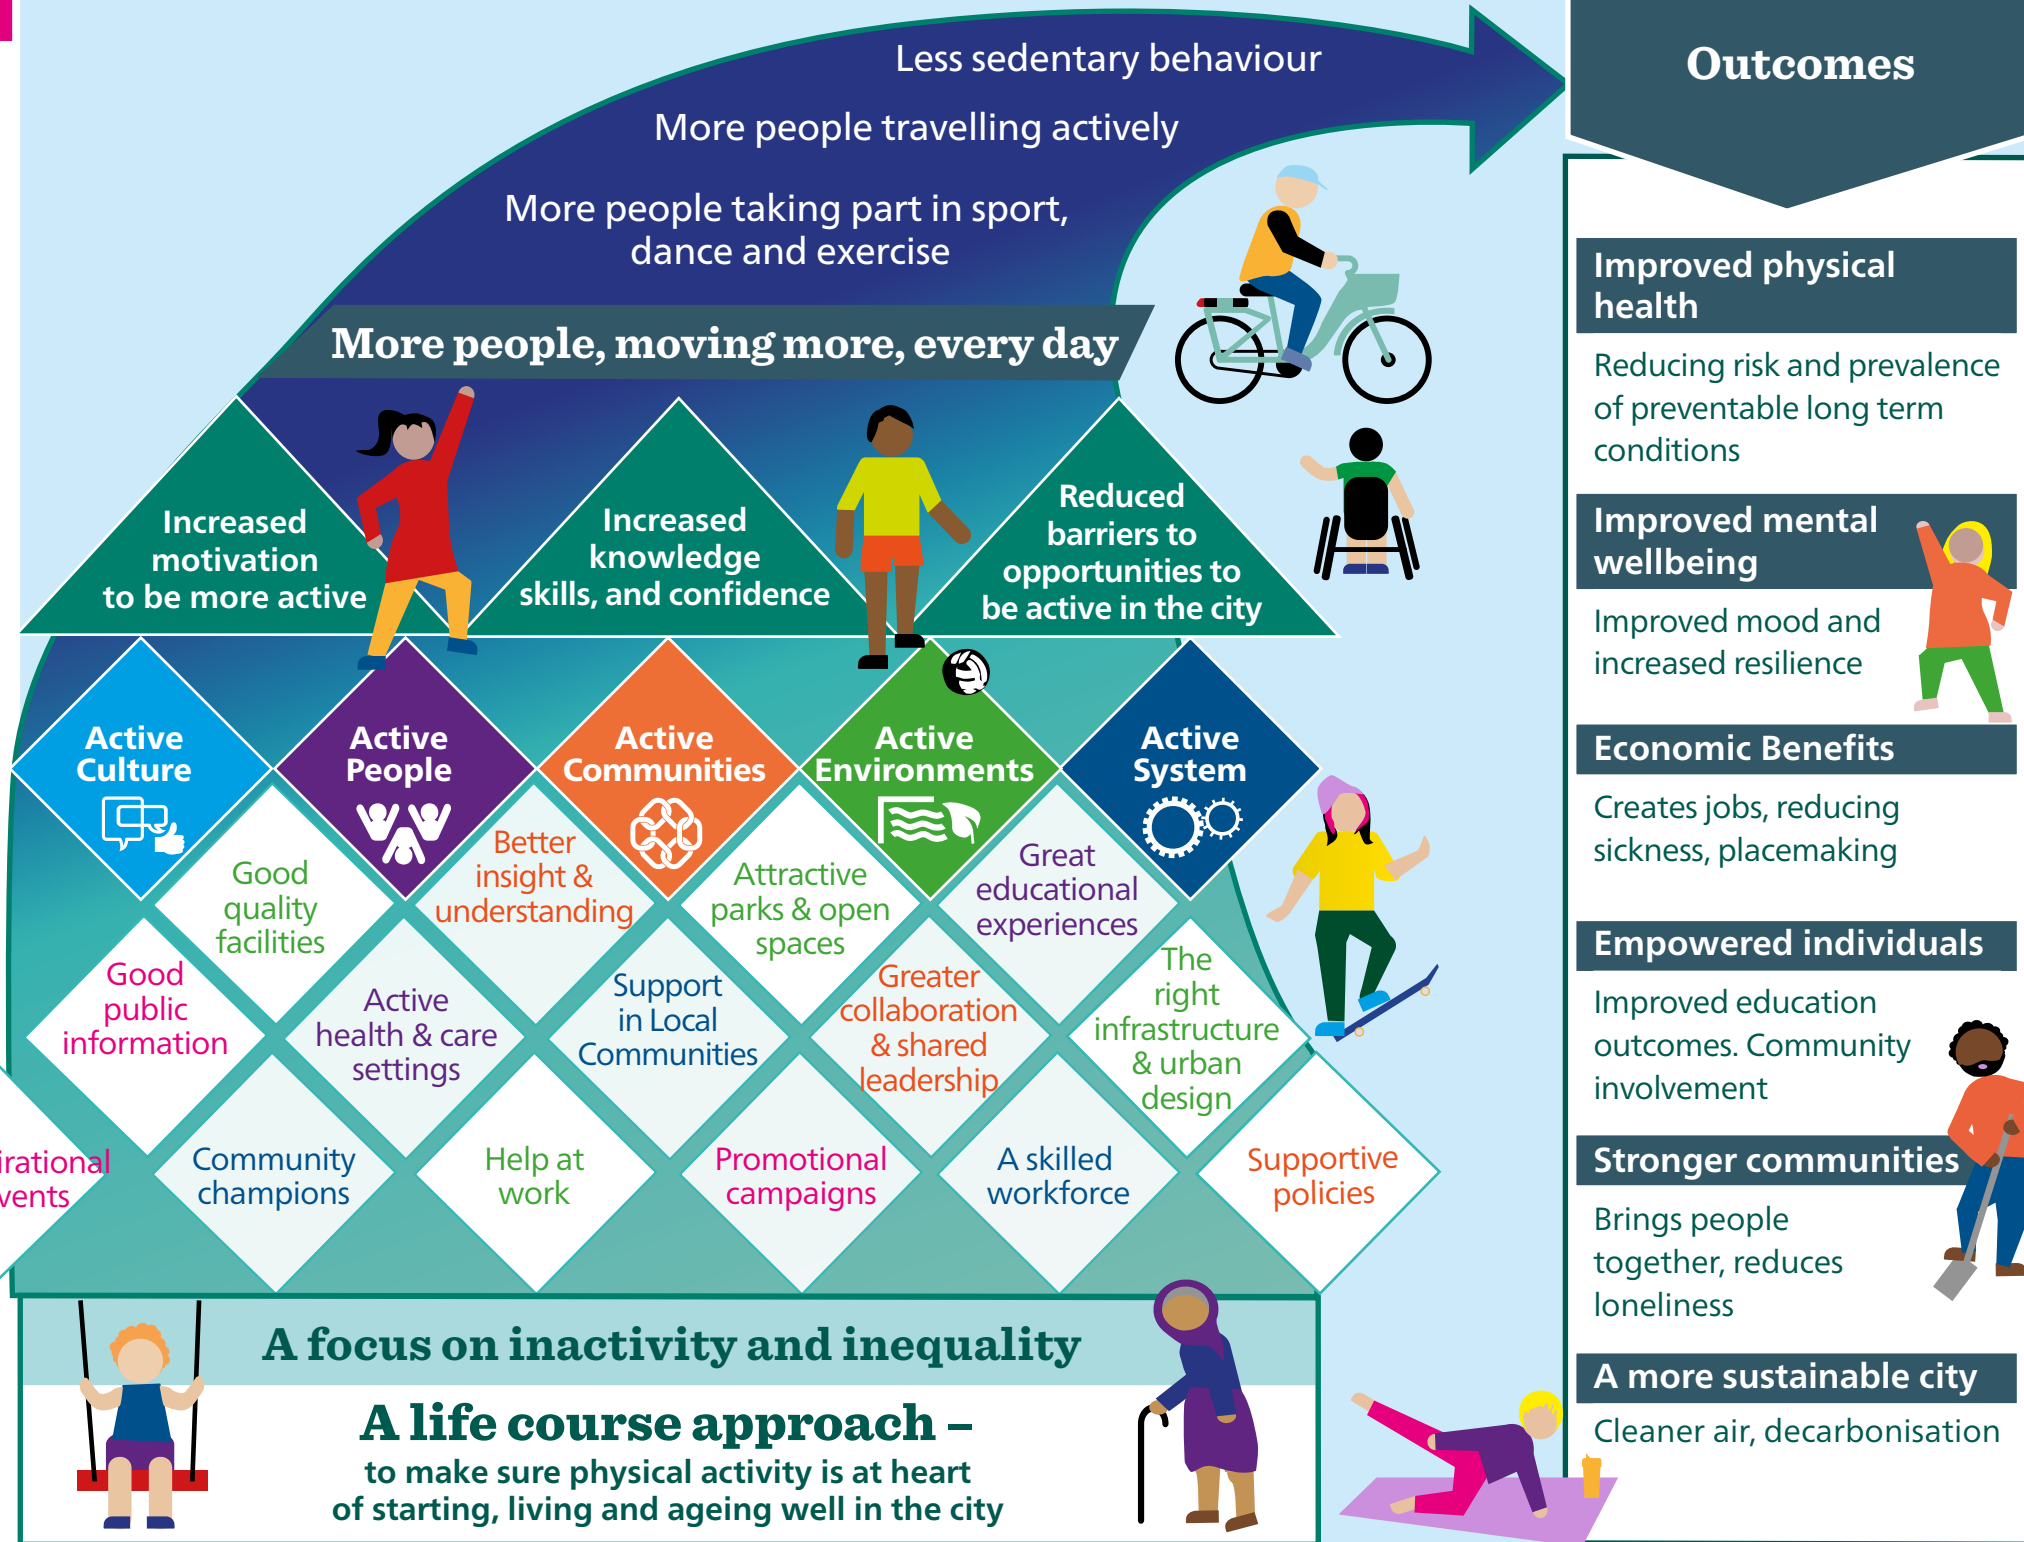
Less sedentary behaviour

More people travelling actively

More people taking part in sport, dance and exercise

More people, moving more, every day

Increased motivation to be more active

Increased knowledge skills, and confidence

Reduced barriers to opportunities to be active in the city

Active Culture

Active People

Active Communities

Active Environments

Active System

Good quality facilities

Better insight & understanding

Attractive parks & open spaces

Great educational experiences

Good public information

Active health & care settings

Support in Local Communities

Greater collaboration & shared leadership

The right infrastructure & urban design

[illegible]irational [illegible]vents

Community champions

Help at work

Promotional campaigns

A skilled workforce

Supportive policies

A focus on inactivity and inequality

A life course approach – to make sure physical activity is at heart of starting, living and ageing well in the city

Outcomes

Improved physical health

Reducing risk and prevalence of preventable long term conditions

Improved mental wellbeing

Improved mood and increased resilience

Economic Benefits

Creates jobs, reducing sickness, placemaking

Empowered individuals

Improved education outcomes. Community involvement

Stronger communities

Brings people together, reduces loneliness

A more sustainable city

Cleaner air, decarbonisation